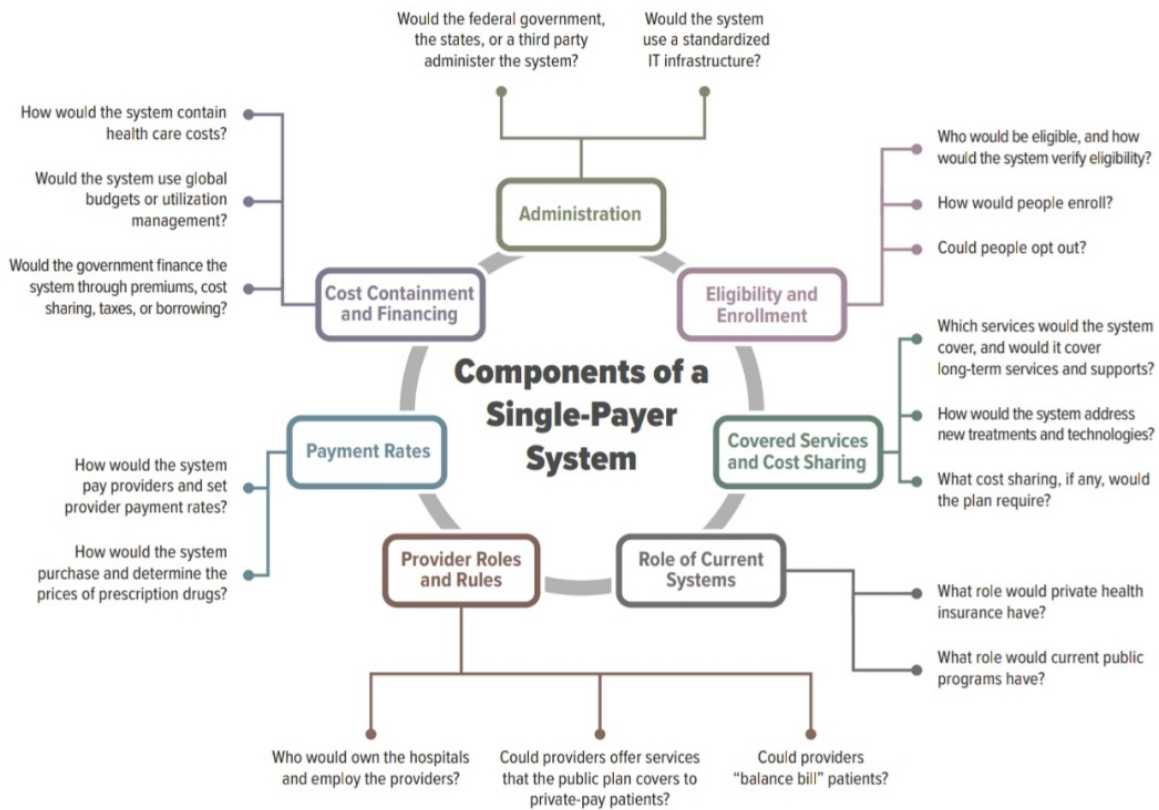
Would the federal government, the states, or a third party administer the system?

Would the system use a standardized IT infrastructure?

Administration

Who would be eligible, and how would the system verify eligibility?

How would people enroll?

Could people opt out?

Eligibility and Enrollment

Which services would the system cover, and would it cover long-term services and supports?

How would the system address new treatments and technologies?

What cost sharing, if any, would the plan require?

Covered Services and Cost Sharing

Role of Current Systems

What role would private health insurance have?

What role would current public programs have?

Provider Roles and Rules

Who would own the hospitals and employ the providers?

Could providers offer services that the public plan covers to private-pay patients?

Could providers "balance bill" patients?

Payment Rates

How would the system pay providers and set provider payment rates?

How would the system purchase and determine the prices of prescription drugs?

Cost Containment and Financing

How would the system contain health care costs?

Would the system use global budgets or utilization management?

Would the government finance the system through premiums, cost sharing, taxes, or borrowing?

Components of a Single-Payer System